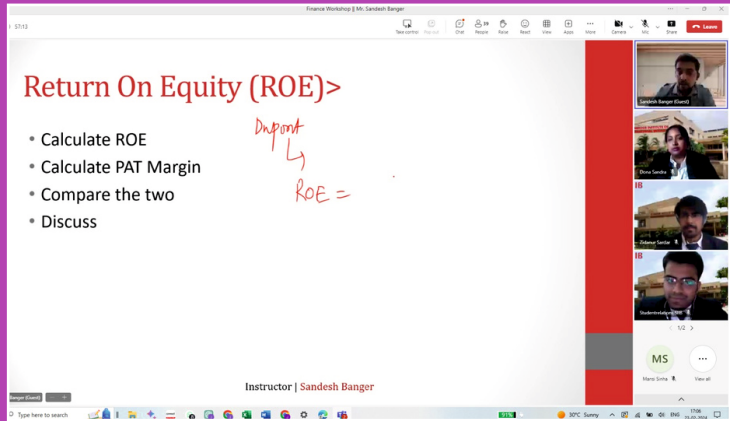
Finance Workshop || Mr. Sandesh Banger

57:13

Take control Pop out Chat People Raise React View Apps More Camera Mic Share Leave

Return On Equity (ROE)>

• Calculate ROE
• Calculate PAT Margin
• Compare the two
• Discuss

Dupont

ROE =

Instructor | Sandesh Banger

Sandesh Banger (Guest)

Diza Sandra

Zidanur Sardar

Studentrelations IBS

1/2

MS

Mansi Sinha

View all

Banger (Guest)

Type here to search

30°C Sunny

ENG

17:06